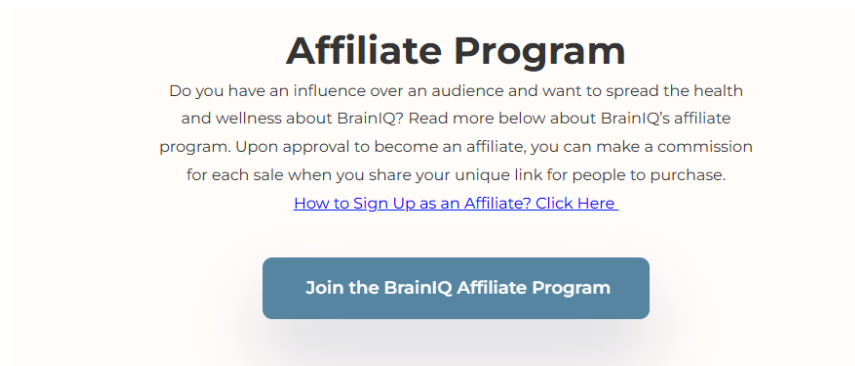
Affiliate Program

Do you have an influence over an audience and want to spread the health and wellness about BrainIQ? Read more below about BrainIQ's affiliate program. Upon approval to become an affiliate, you can make a commission for each sale when you share your unique link for people to purchase.

How to Sign Up as an Affiliate? Click Here

Join the BrainIQ Affiliate Program